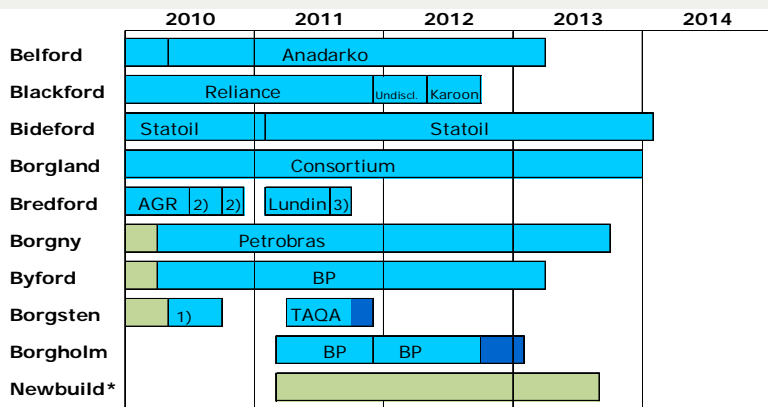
| | 2010 | 2011 | 2012 | 2013 | 2014 |
|---|---|---|---|---|---|
| Belford | Anadarko | | | | |
| Blackford | Reliance | | Undiscl. Karoon | | |
| Bideford | Statoil | Statoil | | | |
| Borgland | Consortium | | | | |
| Bredford | AGR 2) 2) | Lundin 3) | | | |
| Borgny | Petrobras | | | | |
| Byford | BP | | | | |
| Borgsten | 1) | TAQA | | | |
| Borgholm | | BP BP | | | |
| Newbuild* | | | | | |